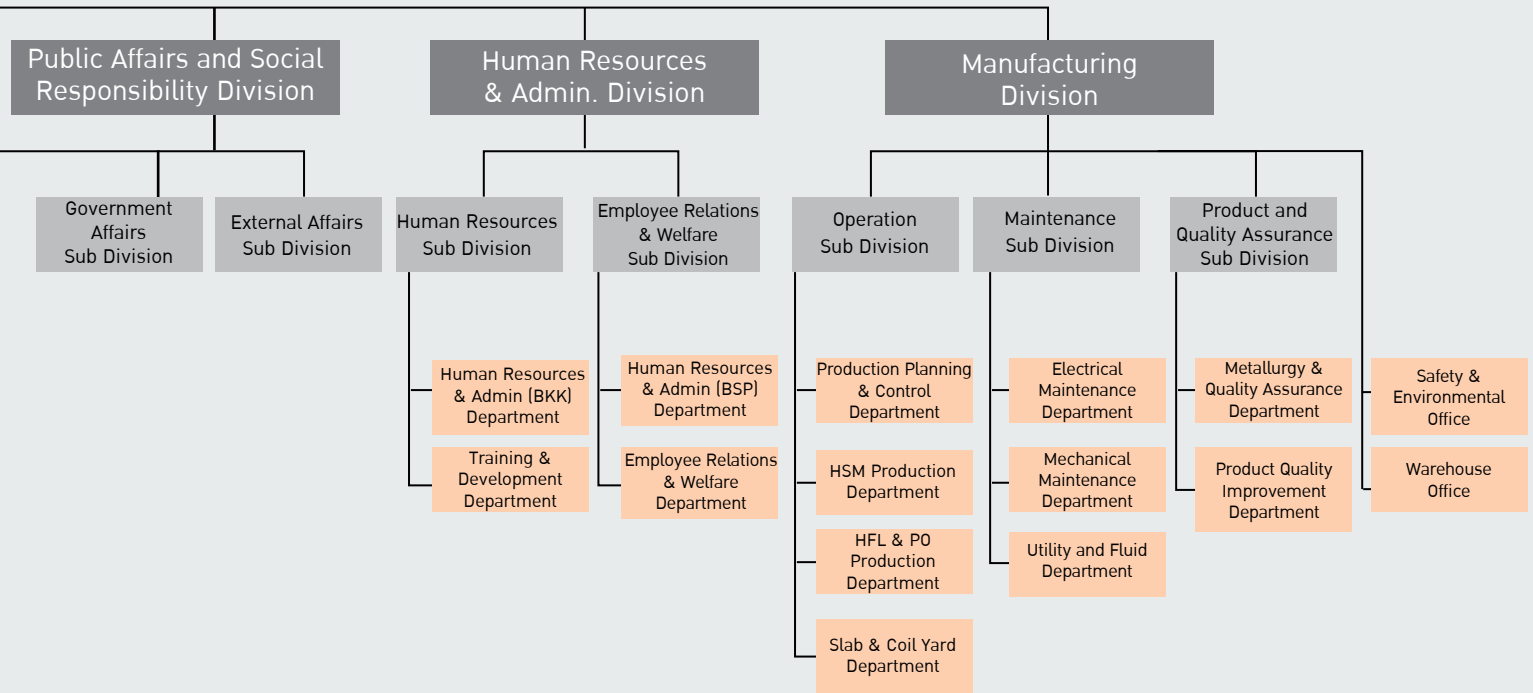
Public Affairs and Social Responsibility Division

Human Resources & Admin. Division

Manufacturing Division

Government Affairs Sub Division

External Affairs Sub Division

Human Resources Sub Division

Employee Relations & Welfare Sub Division

Operation Sub Division

Maintenance Sub Division

Product and Quality Assurance Sub Division

Human Resources & Admin (BKK) Department

Training & Development Department

Human Resources & Admin (BSP) Department

Employee Relations & Welfare Department

Production Planning & Control Department

HSM Production Department

HFL & PO Production Department

Slab & Coil Yard Department

Electrical Maintenance Department

Mechanical Maintenance Department

Utility and Fluid Department

Metallurgy & Quality Assurance Department

Product Quality Improvement Department

Safety & Environmental Office

Warehouse Office